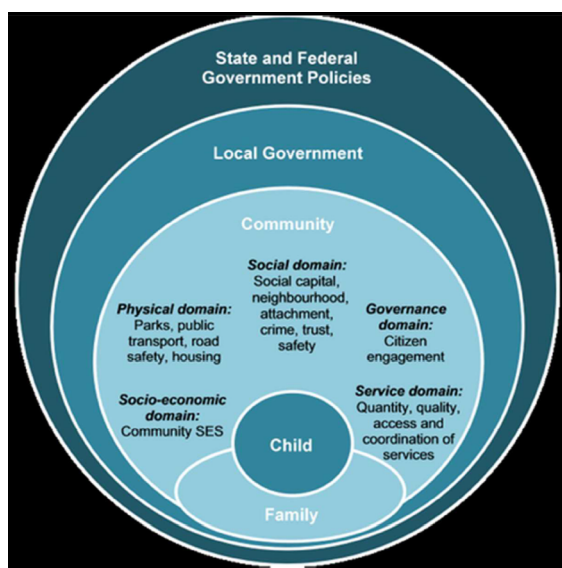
State and Federal Government Policies

Local Government

Community

Social domain:
Social capital, neighbourhood, attachment, crime, trust, safety

Physical domain:
Parks, public transport, road safety, housing

Governance domain:
Citizen engagement

Socio-economic domain:
Community SES

Service domain:
Quantity, quality, access and coordination of services

Child

Family